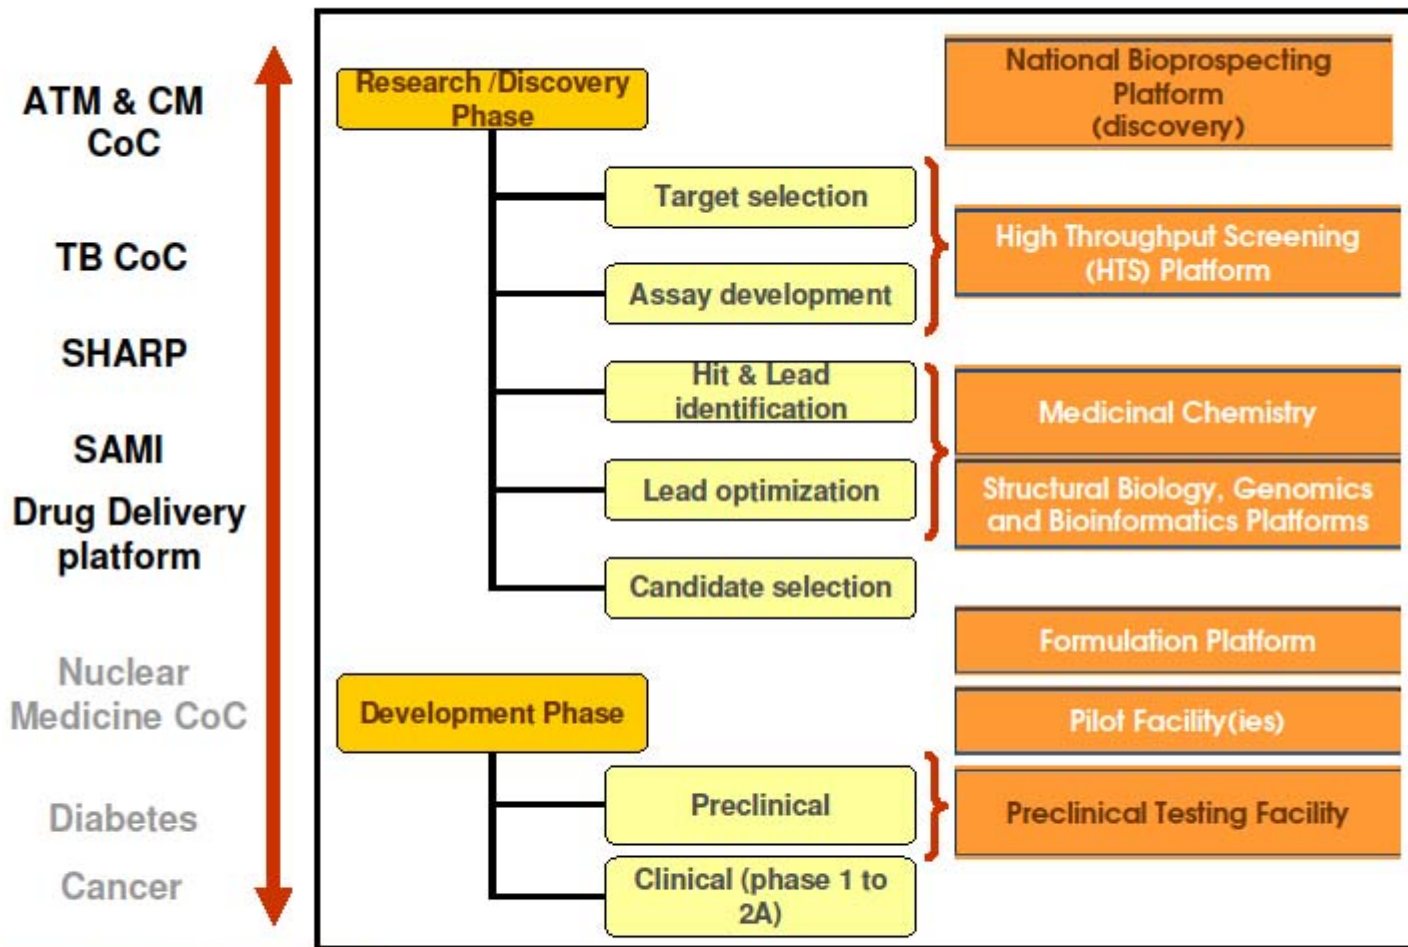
ATM & CM CoC

TB CoC

SHARP

SAMI

Drug Delivery platform

Nuclear Medicine CoC

Diabetes

Cancer

Research /Discovery Phase

Target selection

Assay development

Hit & Lead identification

Lead optimization

Candidate selection

Development Phase

Preclinical

Clinical (phase 1 to 2A)

National Bioprospecting Platform (discovery)

High Throughput Screening (HTS) Platform

Medicinal Chemistry

Structural Biology, Genomics and Bioinformatics Platforms

Formulation Platform

Pilot Facility(ies)

Preclinical Testing Facility